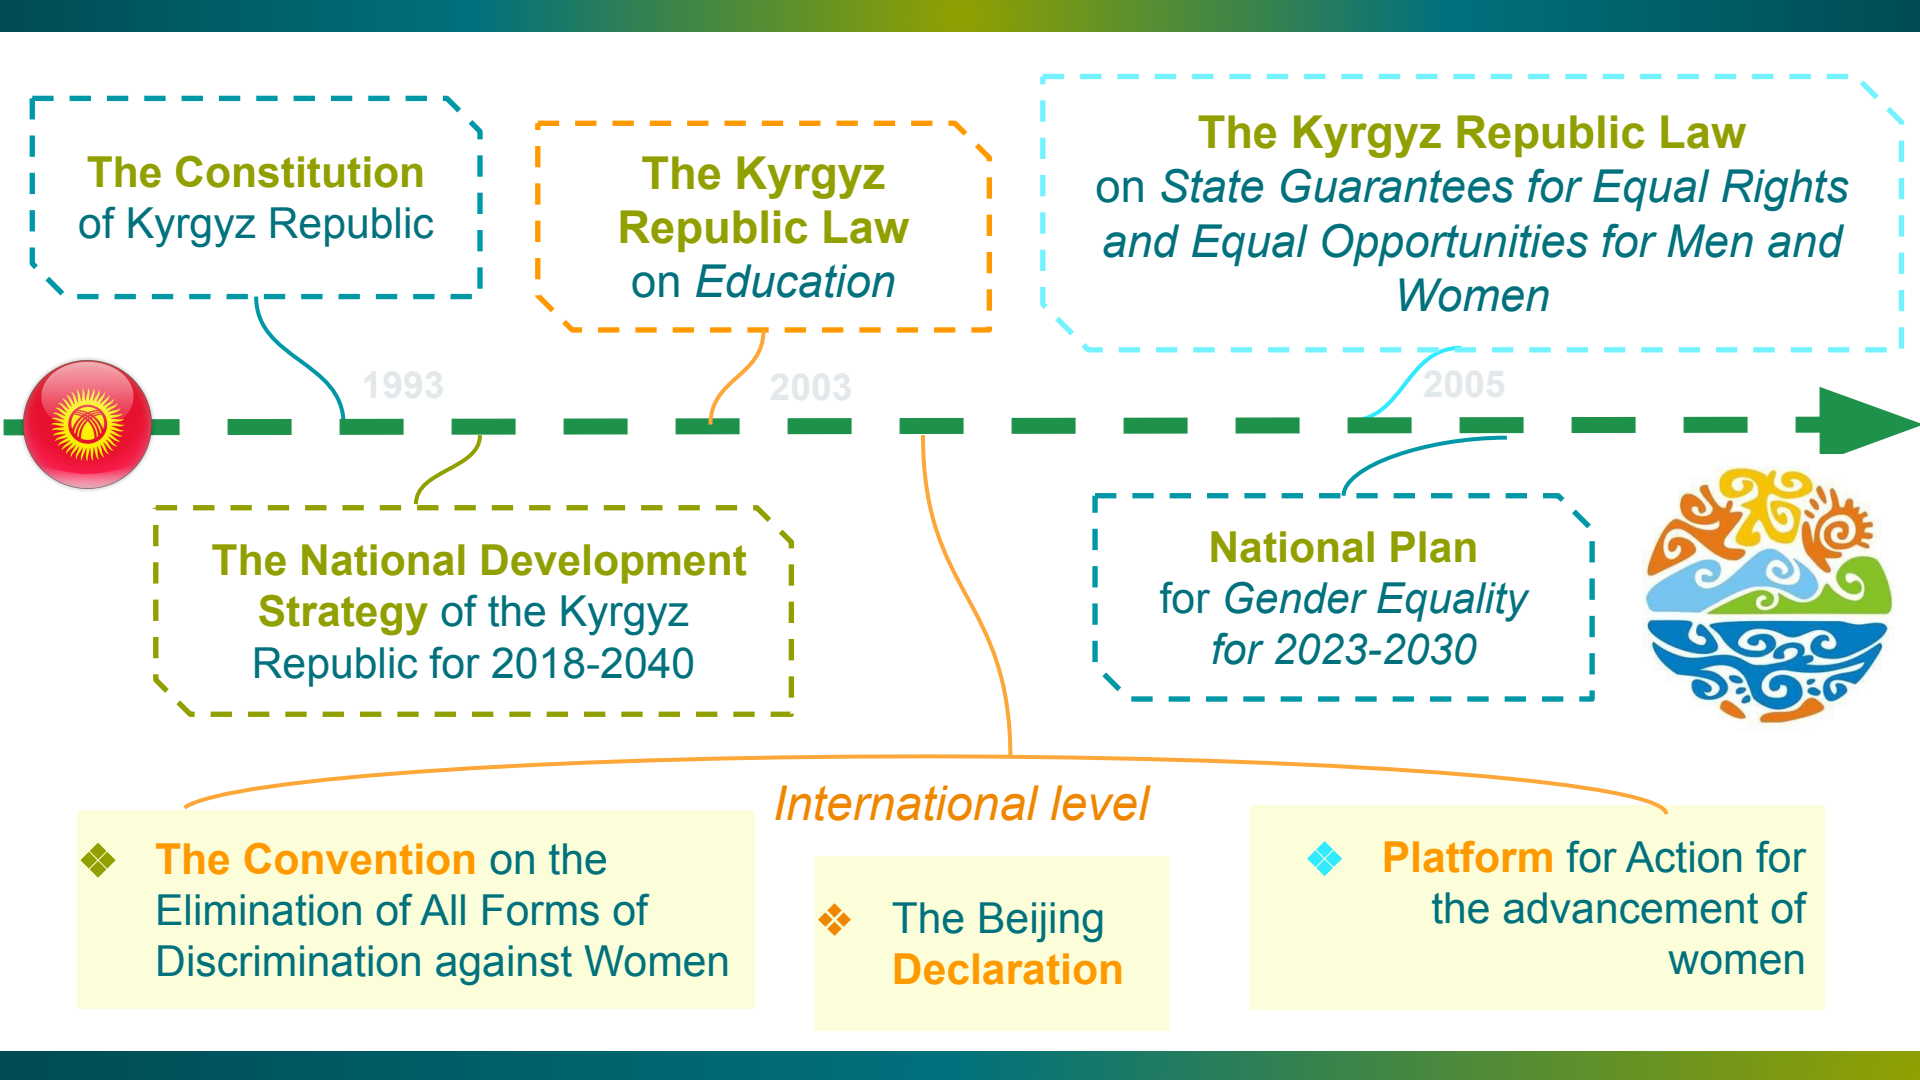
The Constitution of Kyrgyz Republic

The Kyrgyz Republic Law on Education

The Kyrgyz Republic Law on State Guarantees for Equal Rights and Equal Opportunities for Men and Women

1993

2003

2005

The National Development Strategy of the Kyrgyz Republic for 2018-2040

National Plan for Gender Equality for 2023-2030

International level

The Convention on the Elimination of All Forms of Discrimination against Women

The Beijing Declaration

Platform for Action for the advancement of women